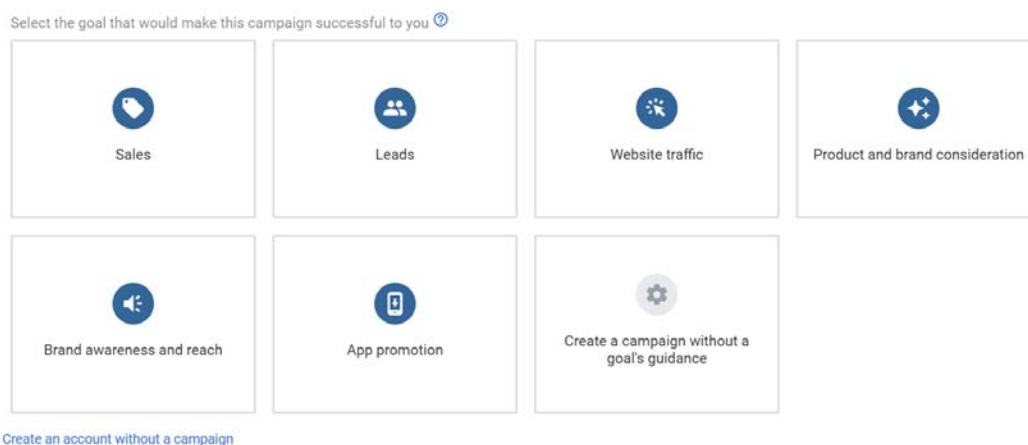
Select the goal that would make this campaign successful to you

| Sales | Leads | Website traffic | Product and brand consideration |
|---|---|---|---|
| Brand awareness and reach | App promotion | Create a campaign without a goal's guidance | |

Create an account without a campaign